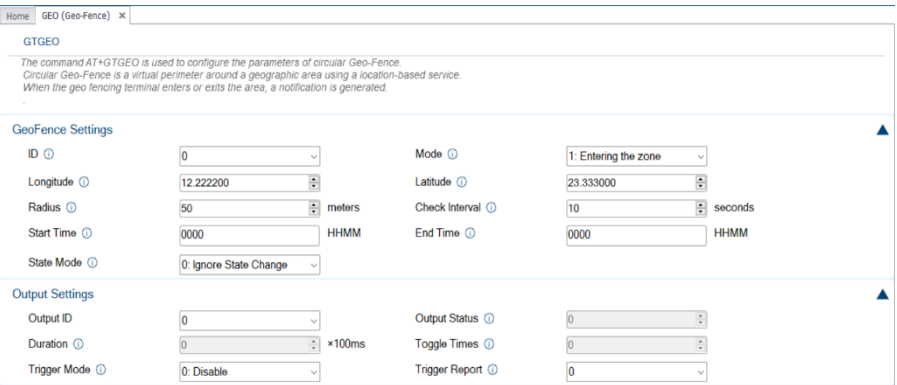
Home GEO (Geo-Fence) ✕

GTGEO

The command AT+GTGEO is used to configure the parameters of circular Geo-Fence.
Circular Geo-Fence is a virtual perimeter around a geographic area using a location-based service.
When the geo fencing terminal enters or exits the area, a notification is generated.
.

GeoFence Settings

ID ⓘ 0
Mode ⓘ 1: Entering the zone
Longitude ⓘ 12.222200
Latitude ⓘ 23.333000
Radius ⓘ 50 meters
Check Interval ⓘ 10 seconds
Start Time ⓘ 0000 HHMM
End Time ⓘ 0000 HHMM
State Mode ⓘ 0: Ignore State Change

Output Settings

Output ID 0
Output Status ⓘ 0
Duration ⓘ 0 ×100ms
Toggle Times ⓘ 0
Trigger Mode ⓘ 0: Disable
Trigger Report ⓘ 0